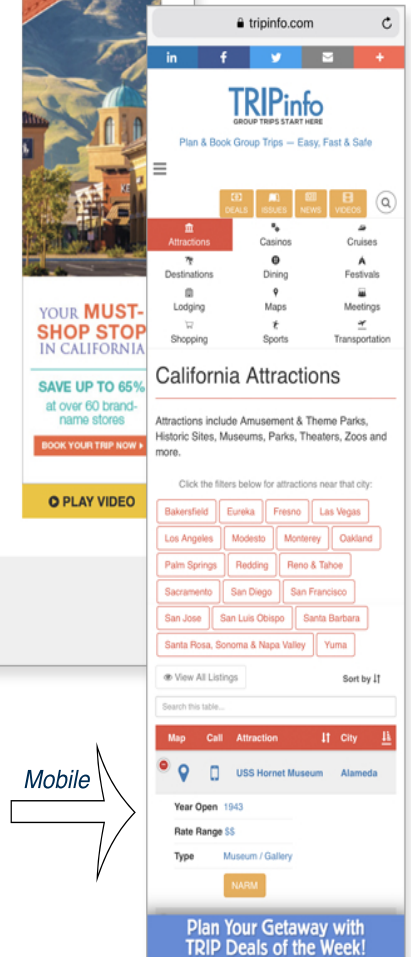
YOUR MUST-SHOP STOP IN CALIFORNIA

SAVE UP TO 65% at over 60 brand-name stores

BOOK YOUR TRIP NOW ▸

▶ PLAY VIDEO

🔒 tripinfo.com

in f

TRIPinfo
GROUP TRIPS START HERE

Plan & Book Group Trips — Easy, Fast & Safe

DEALS ISSUES NEWS VIDEOS

| Attractions | Casinos | Cruises |
|---|---|---|
| Destinations | Dining | Festivals |
| Lodging | Maps | Meetings |
| Shopping | Sports | Transportation |

California Attractions

Attractions include Amusement & Theme Parks, Historic Sites, Museums, Parks, Theaters, Zoos and more.

Click the filters below for attractions near that city:

Bakersfield Eureka Fresno Las Vegas Los Angeles Modesto Monterey Oakland Palm Springs Redding Reno & Tahoe Sacramento San Diego San Francisco San Jose San Luis Obispo Santa Barbara Santa Rosa, Sonoma & Napa Valley Yuma

View All Listings

Sort by

Search this table...

| Map | Call | Attraction | City |
|---|---|---|---|
| | | USS Hornet Museum | Alameda |

Year Open 1943

Rate Range $$

Type Museum / Gallery

NARM

Mobile

Plan Your Getaway with TRIP Deals of the Week!